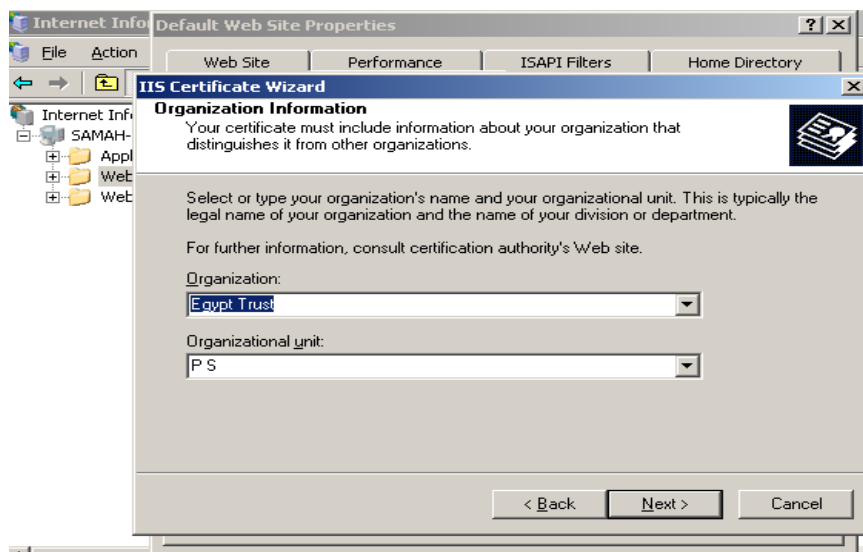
Internet Info
Default Web Site Properties
? X
File Action
Web Site
Performance
ISAPI Filters
Home Directory
IIS Certificate Wizard
X
Internet Info
SAMAH-
Appl
Web
Web

Organization Information
Your certificate must include information about your organization that distinguishes it from other organizations.

Select or type your organization's name and your organizational unit. This is typically the legal name of your organization and the name of your division or department.

For further information, consult certification authority's Web site.

Organization:
Egypt Trust

Organizational unit:
P S

< Back
Next >
Cancel